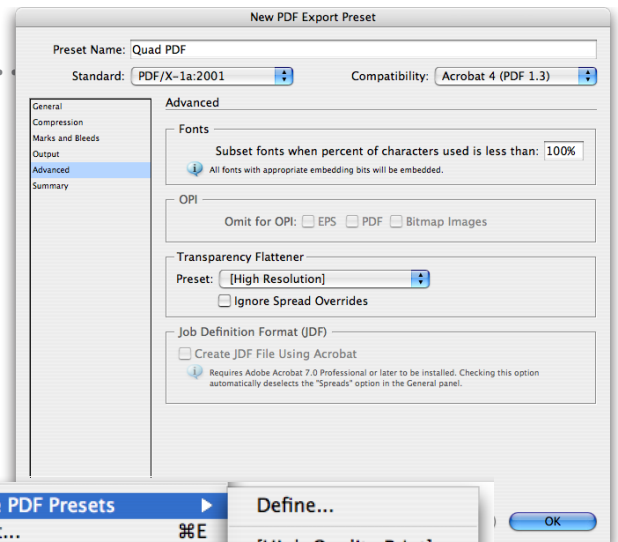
New PDF Export Preset

Preset Name: Quad PDF

Standard: PDF/X-1a:2001

Compatibility: Acrobat 4 (PDF 1.3)

General
Compression
Marks and Bleeds
Output
Advanced
Summary

Advanced

Fonts

Subset fonts when percent of characters used is less than: 100%

All fonts with appropriate embedding bits will be embedded.

OPI

Omit for OPI: EPS PDF Bitmap Images

Transparency Flattener

Preset: [High Resolution]

Ignore Spread Overrides

Job Definition Format (JDF)

Create JDF File Using Acrobat

Requires Adobe Acrobat 7.0 Professional or later to be installed. Checking this option automatically deselects the "Spreads" option in the General panel.

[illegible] PDF Presets

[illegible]... ⌘E

Define...

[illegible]

OK